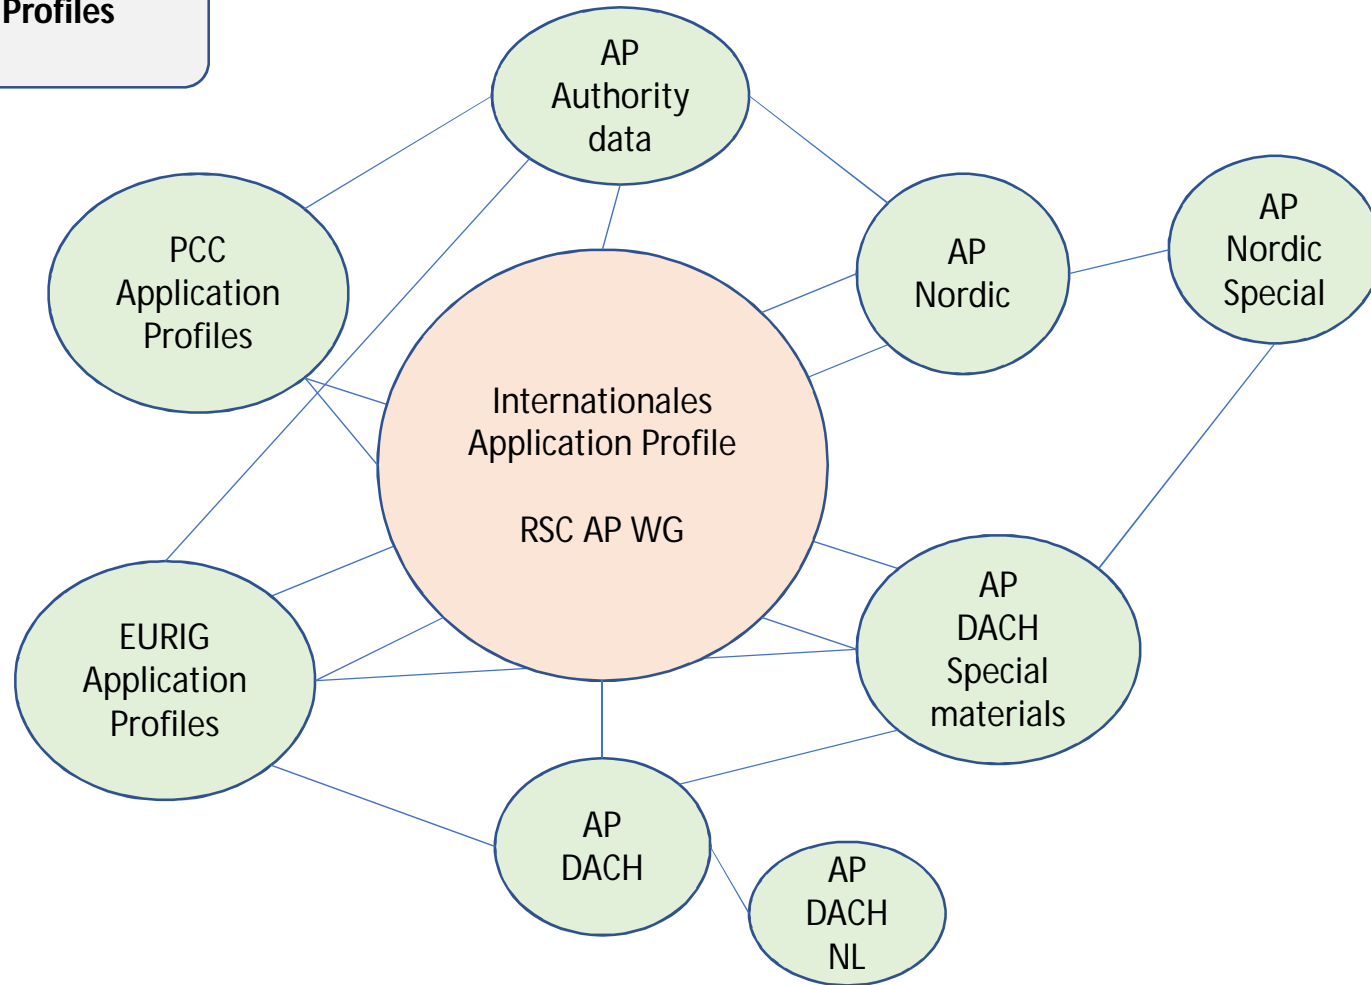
Profiles

AP Authority data

PCC Application Profiles

AP Nordic

AP Nordic Special

Internationales Application Profile

RSC AP WG

EURIG Application Profiles

AP DACH Special materials

AP DACH

AP DACH NL